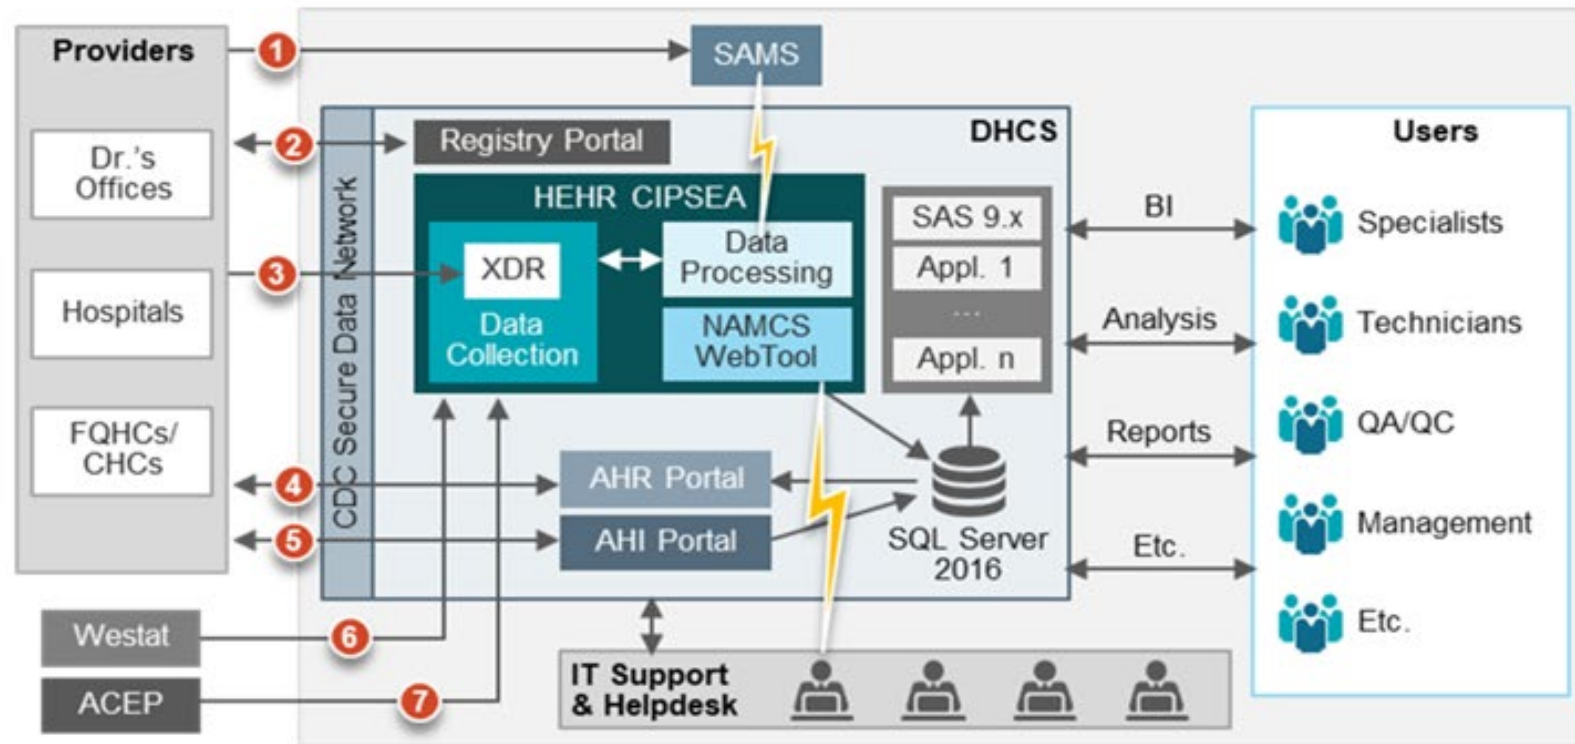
Providers

Dr.'s Offices

Hospitals

FQHCs/ CHCs

1

2

3

4

5

SAMS

CDC Secure Data Network

Registry Portal

DHCS

HEHR CIPSEA

XDR

Data Collection

Data Processing

NAMCS WebTool

SAS 9.x

Appl. 1

...

Appl. n

AHR Portal

AHI Portal

SQL Server 2016

BI

Analysis

Reports

Etc.

Users

Specialists

Technicians

QA/QC

Management

Etc.

Westat

6

ACEP

7

IT Support & Helpdesk